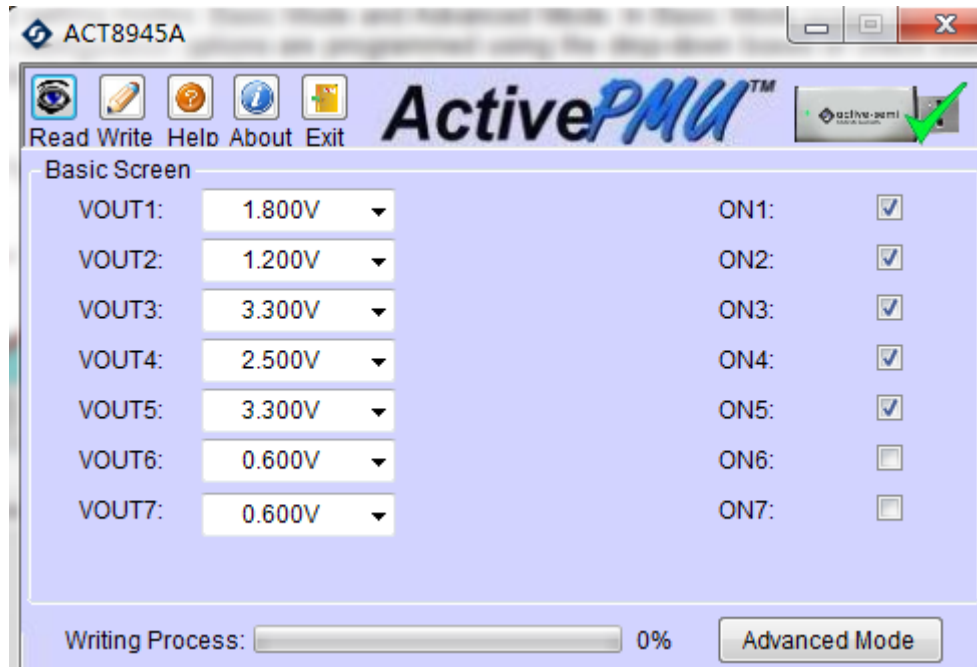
ACT8945A

Read Write Help About Exit

ActivePMU™

active-semi

Basic Screen

VOUT1: 1.800V

VOUT2: 1.200V

VOUT3: 3.300V

VOUT4: 2.500V

VOUT5: 3.300V

VOUT6: 0.600V

VOUT7: 0.600V

ON1:

ON2:

ON3:

ON4:

ON5:

ON6:

ON7:

Writing Process: 0%

Advanced Mode